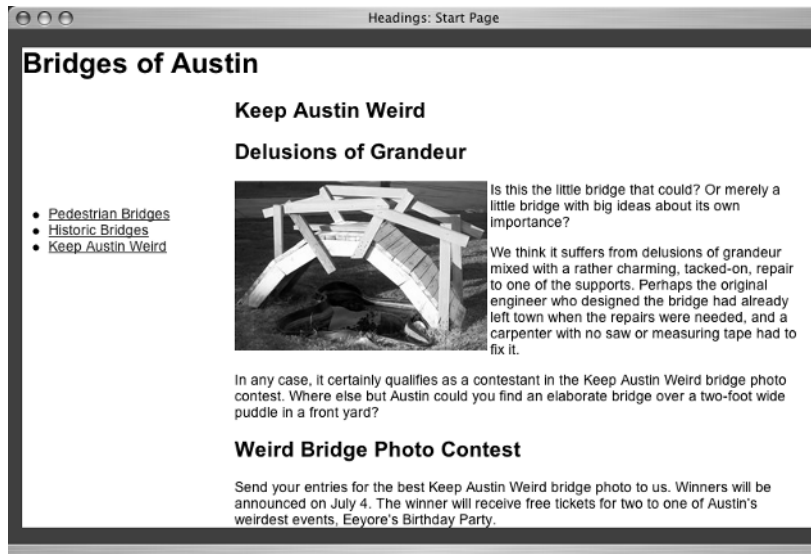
Headings: Start Page

Bridges of Austin

- Pedestrian Bridges
- Historic Bridges
- Keep Austin Weird

Keep Austin Weird

Delusions of Grandeur

Is this the little bridge that could? Or merely a little bridge with big ideas about its own importance?

We think it suffers from delusions of grandeur mixed with a rather charming, tacked-on, repair to one of the supports. Perhaps the original engineer who designed the bridge had already left town when the repairs were needed, and a carpenter with no saw or measuring tape had to fix it.

In any case, it certainly qualifies as a contestant in the Keep Austin Weird bridge photo contest. Where else but Austin could you find an elaborate bridge over a two-foot wide puddle in a front yard?

Weird Bridge Photo Contest

Send your entries for the best Keep Austin Weird bridge photo to us. Winners will be announced on July 4. The winner will receive free tickets for two to one of Austin's weirdest events, Eeyore's Birthday Party.